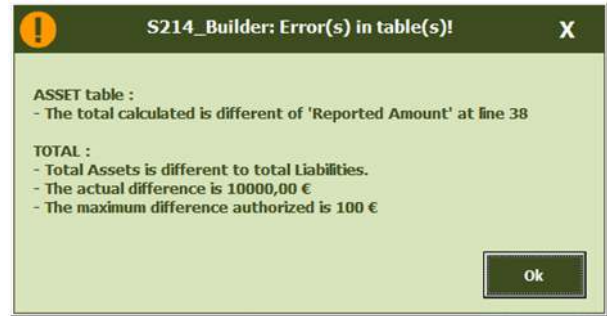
!

S214_Builder: Error(s) in table(s)!

X

ASSET table :
- The total calculated is different of 'Reported Amount' at line 38

TOTAL :
- Total Assets is different to total Liabilities.
- The actual difference is 10000,00 €
- The maximum difference authorized is 100 €

Ok